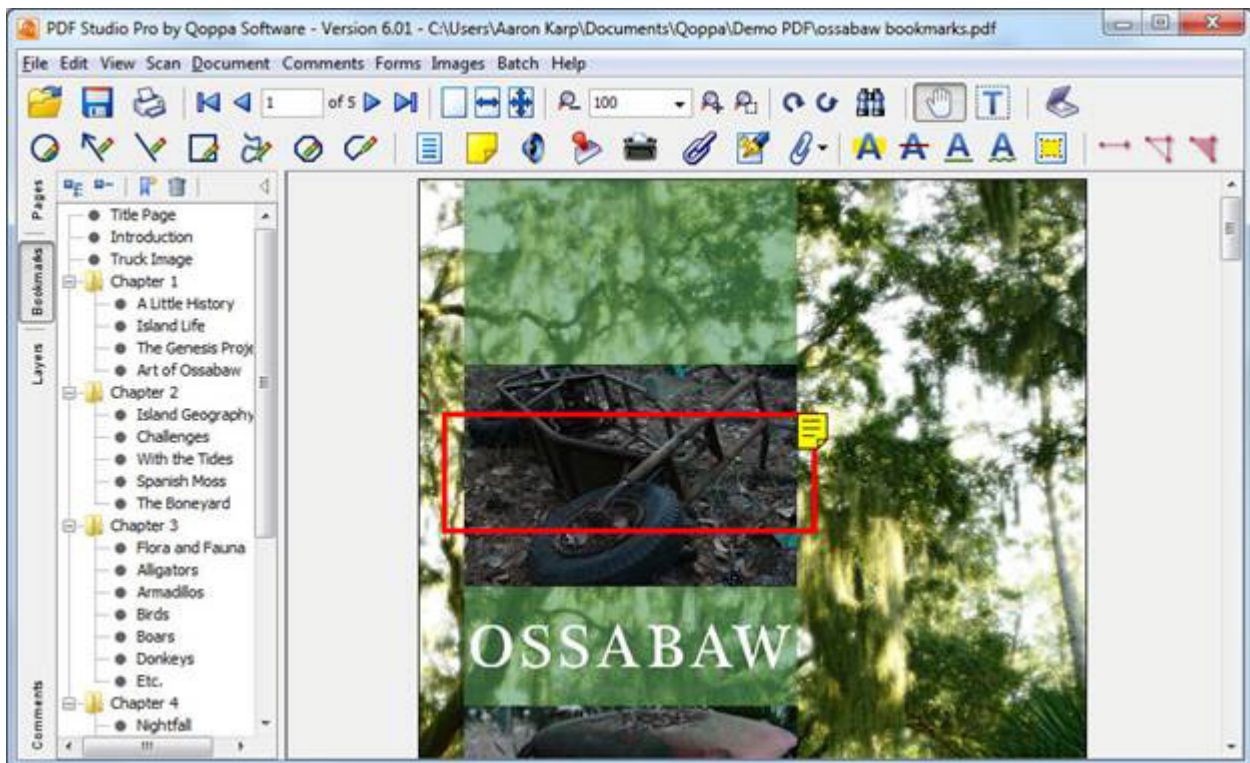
PDF Studio Pro by Qoppa Software - Version 6.01 - C:\Users\Aaron Karp\Documents\Qoppa\Demo PDF\ossabaw bookmarks.pdf

File Edit View Scan Document Comments Forms Images Batch Help

1 of 5 100

Pages
Bookmarks
Layers
Comments

Title Page
Introduction
Truck Image
Chapter 1
A Little History
Island Life
The Genesis Proje
Art of Ossabaw
Chapter 2
Island Geography
Challenges
With the Tides
Spanish Moss
The Boneyard
Chapter 3
Flora and Fauna
Alligators
Armadillos
Birds
Boars
Donkeys
Etc.
Chapter 4
Nightfall

OSSABAW